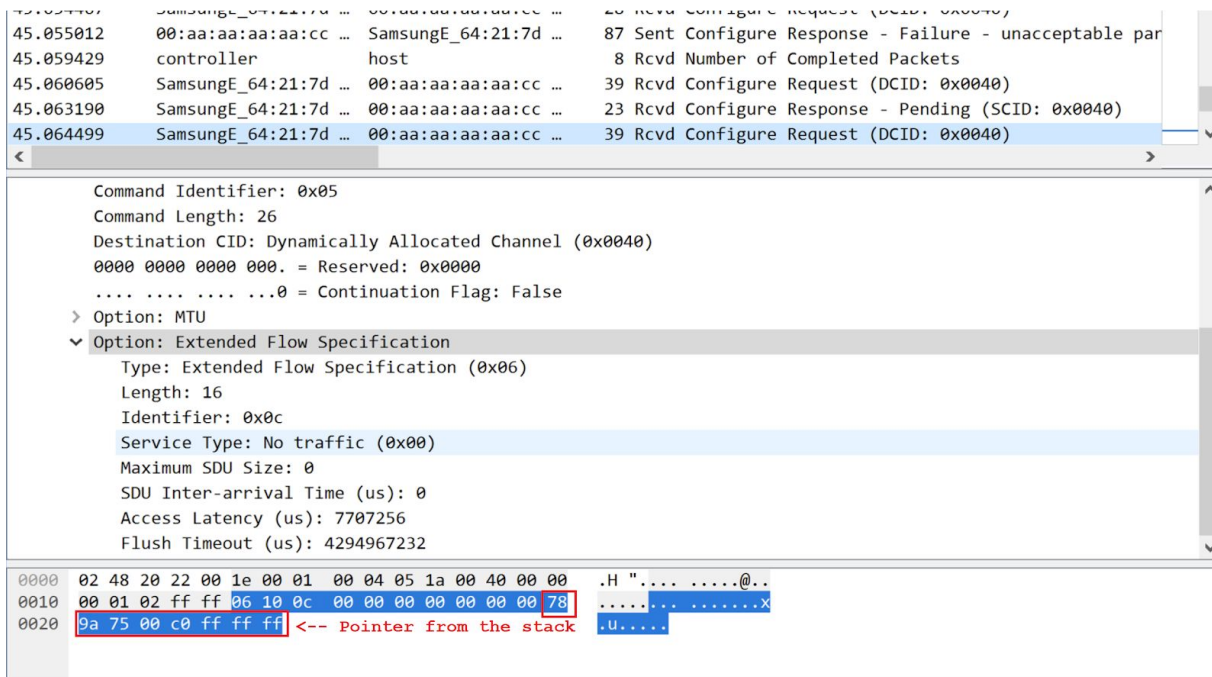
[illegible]
45.055012 00:aa:aa:aa:aa:cc … SamsungE_64:21:7d … 87 Sent Configure Response - Failure - unacceptable par
45.059429 controller host 8 Rcvd Number of Completed Packets
45.060605 SamsungE_64:21:7d … 00:aa:aa:aa:aa:cc … 39 Rcvd Configure Request (DCID: 0x0040)
45.063190 SamsungE_64:21:7d … 00:aa:aa:aa:aa:cc … 23 Rcvd Configure Response - Pending (SCID: 0x0040)
45.064499 SamsungE_64:21:7d … 00:aa:aa:aa:aa:cc … 39 Rcvd Configure Request (DCID: 0x0040)

Command Identifier: 0x05
Command Length: 26
Destination CID: Dynamically Allocated Channel (0x0040)
0000 0000 0000 000. = Reserved: 0x0000
.... .... .... ...0 = Continuation Flag: False
> Option: MTU
∨ Option: Extended Flow Specification
Type: Extended Flow Specification (0x06)
Length: 16
Identifier: 0x0c
Service Type: No traffic (0x00)
Maximum SDU Size: 0
SDU Inter-arrival Time (us): 0
Access Latency (us): 7707256
Flush Timeout (us): 4294967232

0000 02 48 20 22 00 1e 00 01 00 04 05 1a 00 40 00 00 .H ".... .....@..
0010 00 01 02 ff ff 06 10 0c 00 00 00 00 00 00 00 78 ..... ... .......x
0020 9a 75 00 c0 ff ff ff <-- Pointer from the stack .u.....